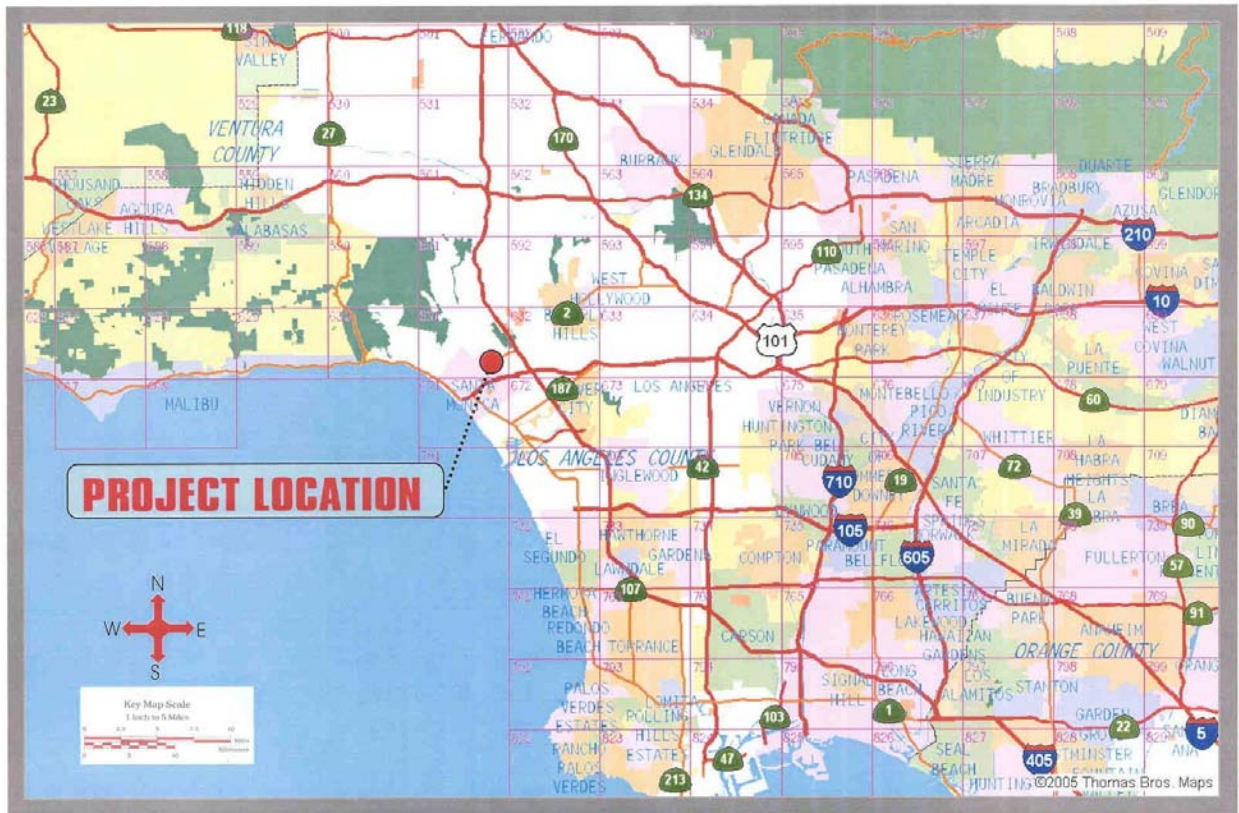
PROJECT LOCATION

VENTURA COUNTY

LOS ANGELES COUNTY

ORANGE COUNTY

SIMI VALLEY
THOUSAND OAKS
AGOURA HILLS
WESTLAKE VILLAGE
HIDDEN HILLS
CALABASAS
MALIBU
SANTA MONICA
BURBANK
GLENDALE
LA CANADA FLINTRIDGE
PASADENA
SIERRA MADRE
BRADBURY
MONROVIA
DUARTE
AZUSA
GLENDORA
ARCADIA
IRWINDALE
SAN MARINO
SOUTH PASADENA
TEMPLE CITY
WEST HOLLYWOOD
BEVERLY HILLS
ALHAMBRA
EL MONTE
BALDWIN PARK
COVINA
WEST COVINA
MONTEREY PARK
ROSEMEAD
LA PUENTE
WALNUT
CULVER CITY
LOS ANGELES
VERNON
MONTEBELLO
PICO RIVERA
CITY OF INDUSTRY
HUNTINGTON PARK
BELL
CUDAHY
COMMERCE
DOWNEY
SANTA FE SPRINGS
WHITTIER
LA HABRA
LA HABRA HEIGHTS
BREA
INGLEWOOD
LYNWOOD
NORWALK
LA MIRADA
FULLERTON
EL SEGUNDO
HAWTHORNE
GARDENA
COMPTON
PARAMOUNT
BELLFLOWER
LAWNDALE
ARTESIA
CERRITOS
BUENA PARK
ANAHEIM
HERMOSA BEACH
REDONDO BEACH
TORRANCE
CARSON
LAKEWOOD
HAWAIIAN GARDENS
PALOS VERDES ESTATES
LOMITA
ROLLING HILLS ESTATES
RANCHO PALOS VERDES
SIGNAL HILL
LONG BEACH
LOS ALAMITOS
STANTON
GARDEN GROVE
WESTMINSTER
SEAL BEACH
HUNTINGTON BEACH
SANTA ANA
ORANGE

118 23 27 170 134 110 210 10 2 101 187 60 42 710 19 72 39 90 105 605 57 107 91 1 103 22 5 405 47 213

N
W E
S

Key Map Scale
1 inch to 5 Miles

©2005 Thomas Bros. Maps